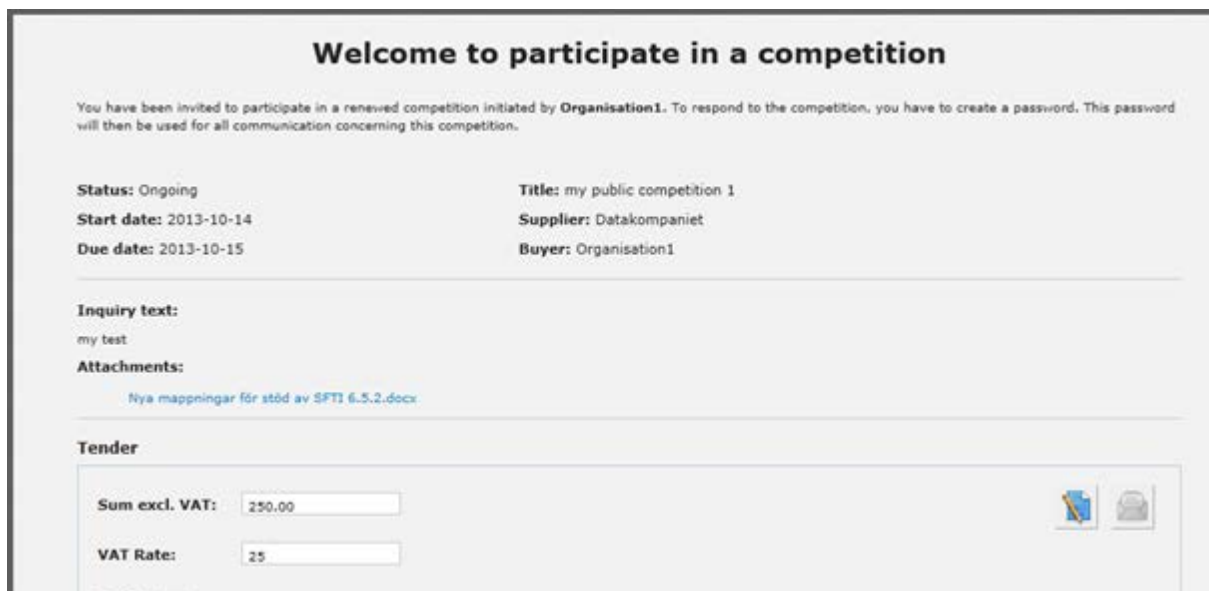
Welcome to participate in a competition

You have been invited to participate in a renewed competition initiated by **Organisation1**. To respond to the competition, you have to create a password. This password will then be used for all communication concerning this competition.

**Status:** Ongoing

**Start date:** 2013-10-14

**Due date:** 2013-10-15

**Title:** my public competition 1

**Supplier:** Datakompaniet

**Buyer:** Organisation1

**Inquiry text:**

my test

**Attachments:**

Nya mappningar för stöd av SFTI 6.5.2.docx

Tender

**Sum excl. VAT:** 250.00

**VAT Rate:** 25